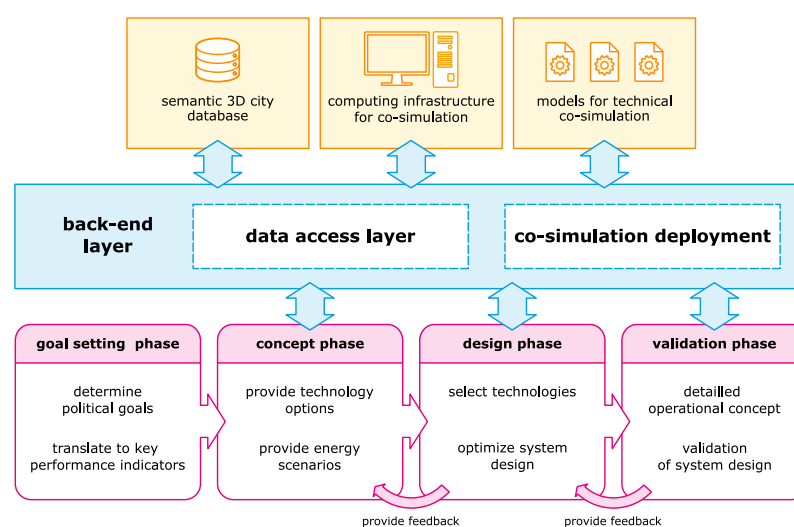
semantic 3D city database

computing infrastructure for co-simulation

models for technical co-simulation

back-end layer

data access layer

co-simulation deployment

goal setting phase

determine political goals

translate to key performance indicators

concept phase

provide technology options

provide energy scenarios

design phase

select technologies

optimize system design

validation phase

detailled operational concept

validation of system design

provide feedback

provide feedback